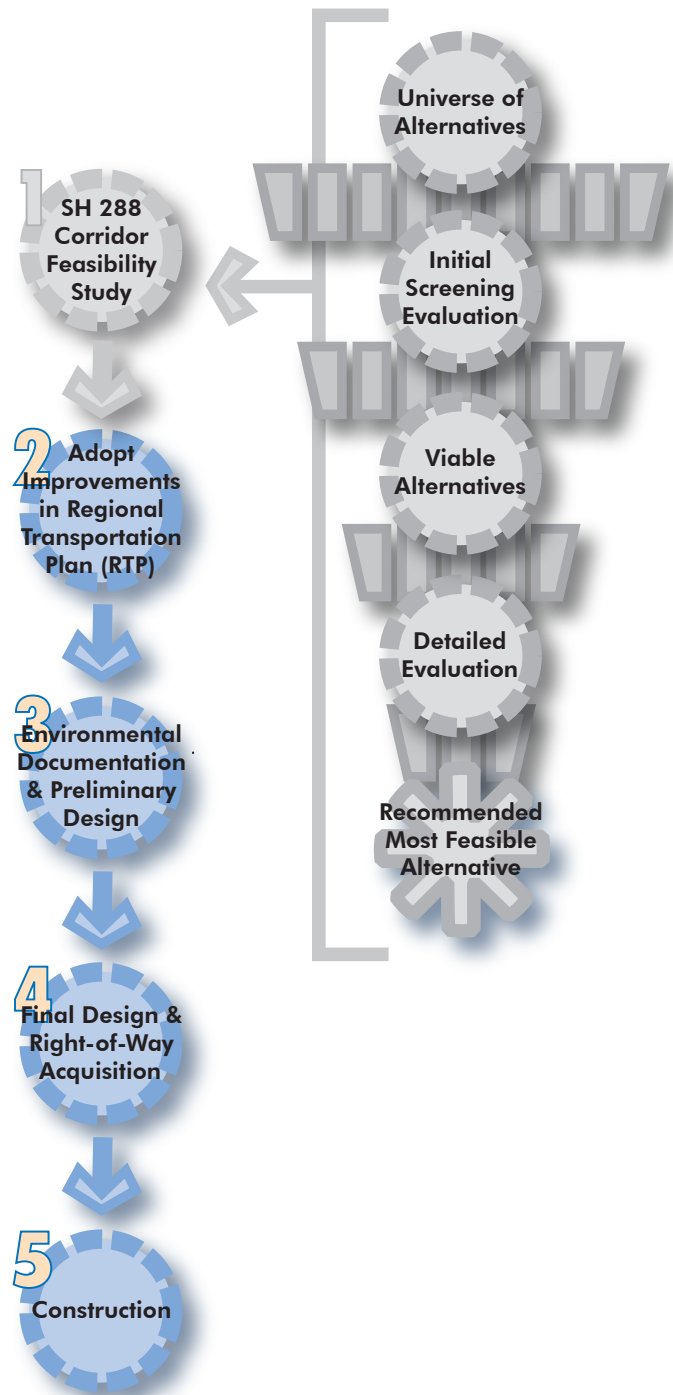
1
SH 288 Corridor Feasibility Study

2
Adopt Improvements in Regional Transportation Plan (RTP)

3
Environmental Documentation & Preliminary Design

4
Final Design & Right-of-Way Acquisition

5
Construction

Universe of Alternatives

Initial Screening Evaluation

Viable Alternatives

Detailed Evaluation

Recommended Most Feasible Alternative